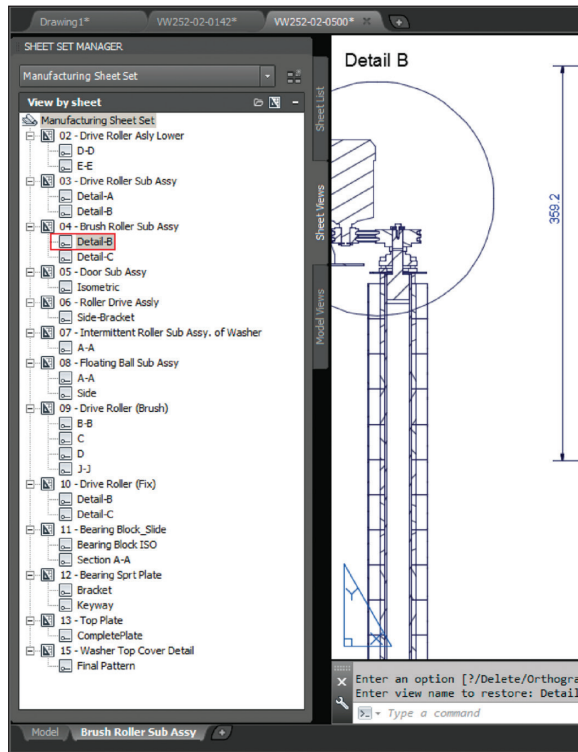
Drawing1*
VW252-02-0142*
VW252-02-0500*

SHEET SET MANAGER

Manufacturing Sheet Set

View by sheet

Manufacturing Sheet Set
02 - Drive Roller Asly Lower
D-D
E-E
03 - Drive Roller Sub Assy
Detail-A
Detail-B
04 - Brush Roller Sub Assy
Detail-B
Detail-C
05 - Door Sub Assy
Isometric
06 - Roller Drive Assly
Side-Bracket
07 - Intermittent Roller Sub Assy. of Washer
A-A
08 - Floating Ball Sub Assy
A-A
Side
09 - Drive Roller (Brush)
B-B
C
D
J-J
10 - Drive Roller (Fix)
Detail-B
Detail-C
11 - Bearing Block_Slide
Bearing Block ISO
Section A-A
12 - Bearing Sprt Plate
Bracket
Keyway
13 - Top Plate
CompletePlate
15 - Washer Top Cover Detail
Final Pattern

Sheet List
Sheet Views
Model Views

Detail B

359.2

Enter an option [?/Delete/Orthogra
Enter view name to restore: Detail

Type a command

Model
Brush Roller Sub Assy